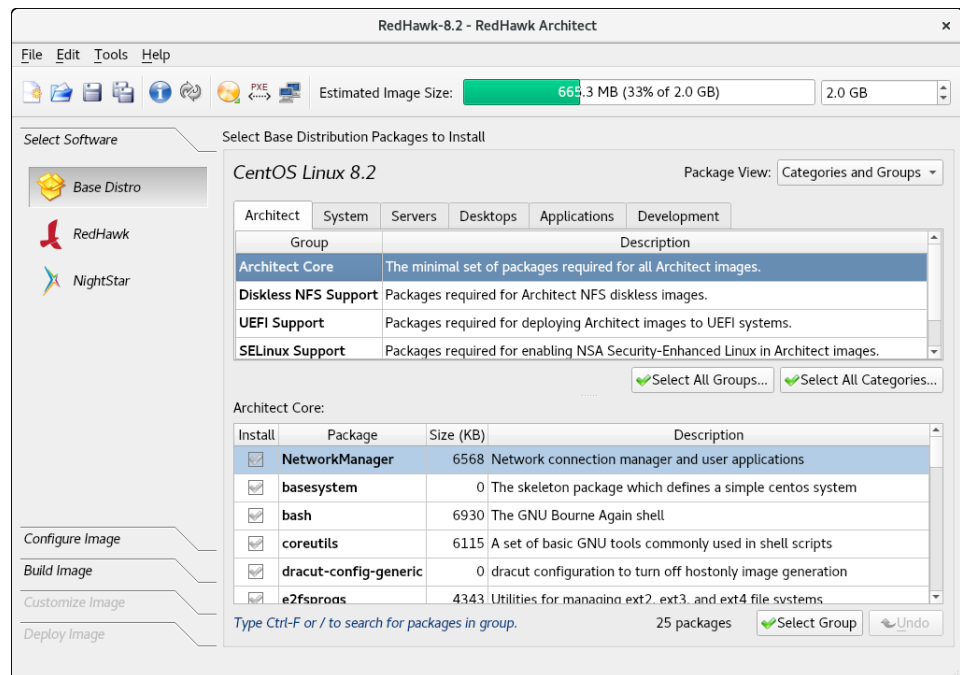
RedHawk-8.2 - RedHawk Architect

File Edit Tools Help

PXE

Estimated Image Size: 665.3 MB (33% of 2.0 GB) 2.0 GB

Select Software

Base Distro

RedHawk

NightStar

Select Base Distribution Packages to Install

CentOS Linux 8.2

Package View: Categories and Groups

Architect System Servers Desktops Applications Development

| Group | Description |
|---|---|
| Architect Core | The minimal set of packages required for all Architect images. |
| Diskless NFS Support | Packages required for Architect NFS diskless images. |
| UEFI Support | Packages required for deploying Architect images to UEFI systems. |
| SELinux Support | Packages required for enabling NSA Security-Enhanced Linux in Architect images. |

Select All Groups... Select All Categories...

Architect Core:

| Install | Package | Size (KB) | Description |
|---|---|---|---|
| | NetworkManager | 6568 | Network connection manager and user applications |
| | basesystem | 0 | The skeleton package which defines a simple centos system |
| | bash | 6930 | The GNU Bourne Again shell |
| | coreutils | 6115 | A set of basic GNU tools commonly used in shell scripts |
| | dracut-config-generic | 0 | dracut configuration to turn off hostonly image generation |
| | e2fsprogs | 4343 | Utilities for managing ext2, ext3, and ext4 file systems |

Configure Image

Build Image

Customize Image

Deploy Image

Type Ctrl-F or / to search for packages in group.

25 packages

Select Group

Undo